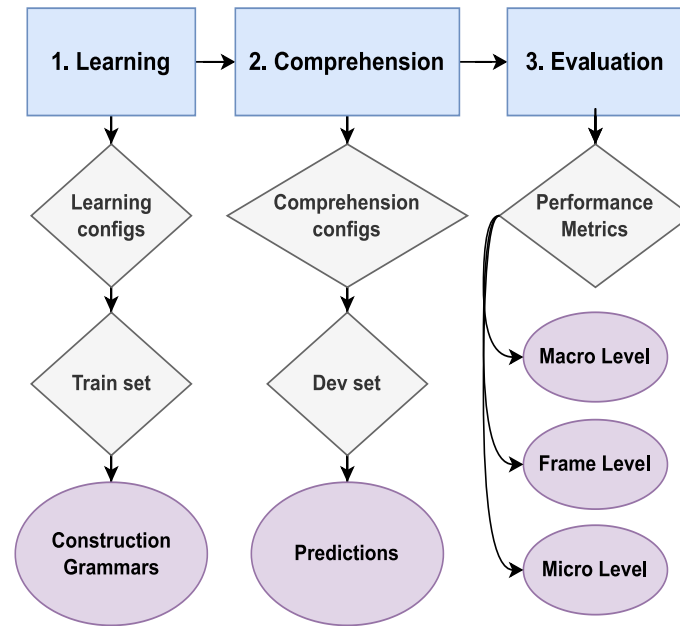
1. Learning

2. Comprehension

3. Evaluation

Learning configs

Comprehension configs

Performance Metrics

Train set

Dev set

Macro Level

Frame Level

Micro Level

Construction Grammars

Predictions